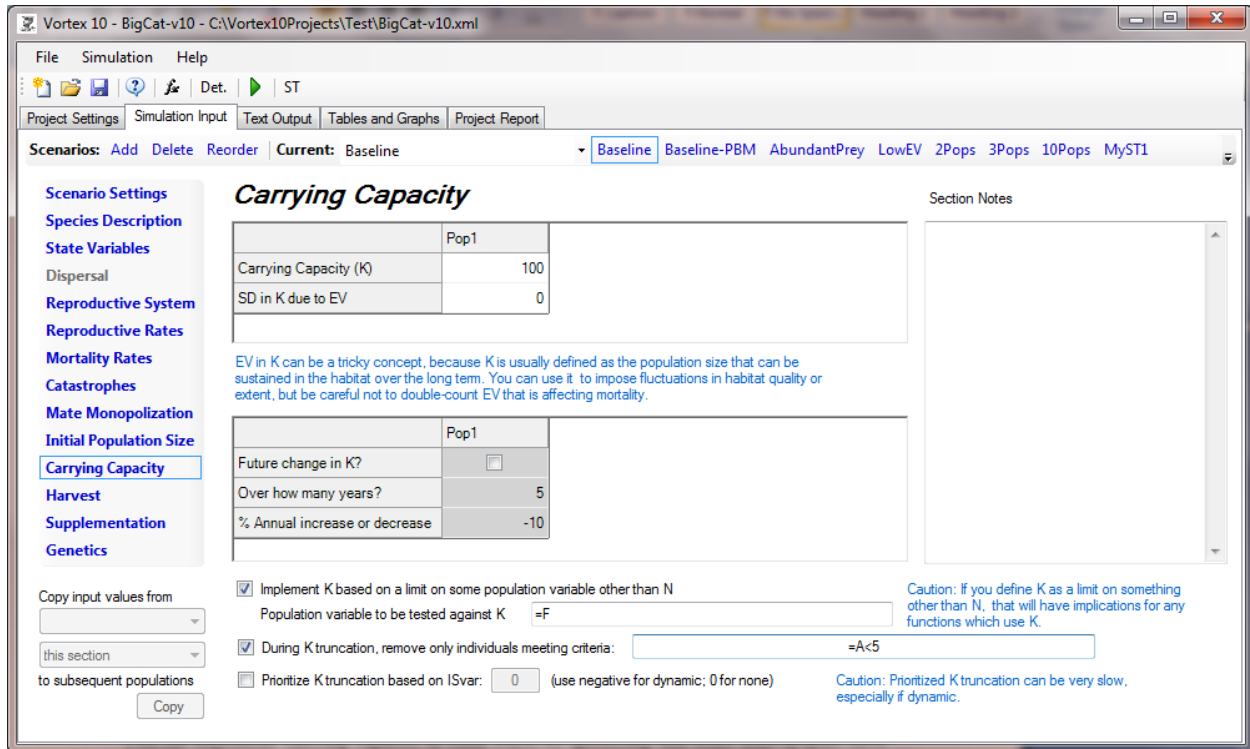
Vortex 10 - BigCat-v10 - C:\Vortex10Projects\Test\BigCat-v10.xml

File Simulation Help

Det. ST

Project Settings | Simulation Input | Text Output | Tables and Graphs | Project Report

Scenarios: Add Delete Reorder Current: Baseline

Baseline Baseline-PBM AbundantPrey LowEV 2Pops 3Pops 10Pops MyST1

Scenario Settings
Species Description
State Variables
Dispersal
Reproductive System
Reproductive Rates
Mortality Rates
Catastrophes
Mate Monopolization
Initial Population Size
Carrying Capacity
Harvest
Supplementation
Genetics

Carrying Capacity

| | Pop1 |
|---|---|
| Carrying Capacity (K) | 100 |
| SD in K due to EV | 0 |

EV in K can be a tricky concept, because K is usually defined as the population size that can be sustained in the habitat over the long term. You can use it to impose fluctuations in habitat quality or extent, but be careful not to double-count EV that is affecting mortality.

| | Pop1 |
|---|---|
| Future change in K? | |
| Over how many years? | 5 |
| % Annual increase or decrease | -10 |

Section Notes

Implement K based on a limit on some population variable other than N

Population variable to be tested against K =F

Caution: If you define K as a limit on something other than N, that will have implications for any functions which use K.

During K truncation, remove only individuals meeting criteria: =A<5

Prioritize K truncation based on ISvar: 0 (use negative for dynamic; 0 for none)

Caution: Prioritized K truncation can be very slow, especially if dynamic.

Copy input values from

this section

to subsequent populations

Copy